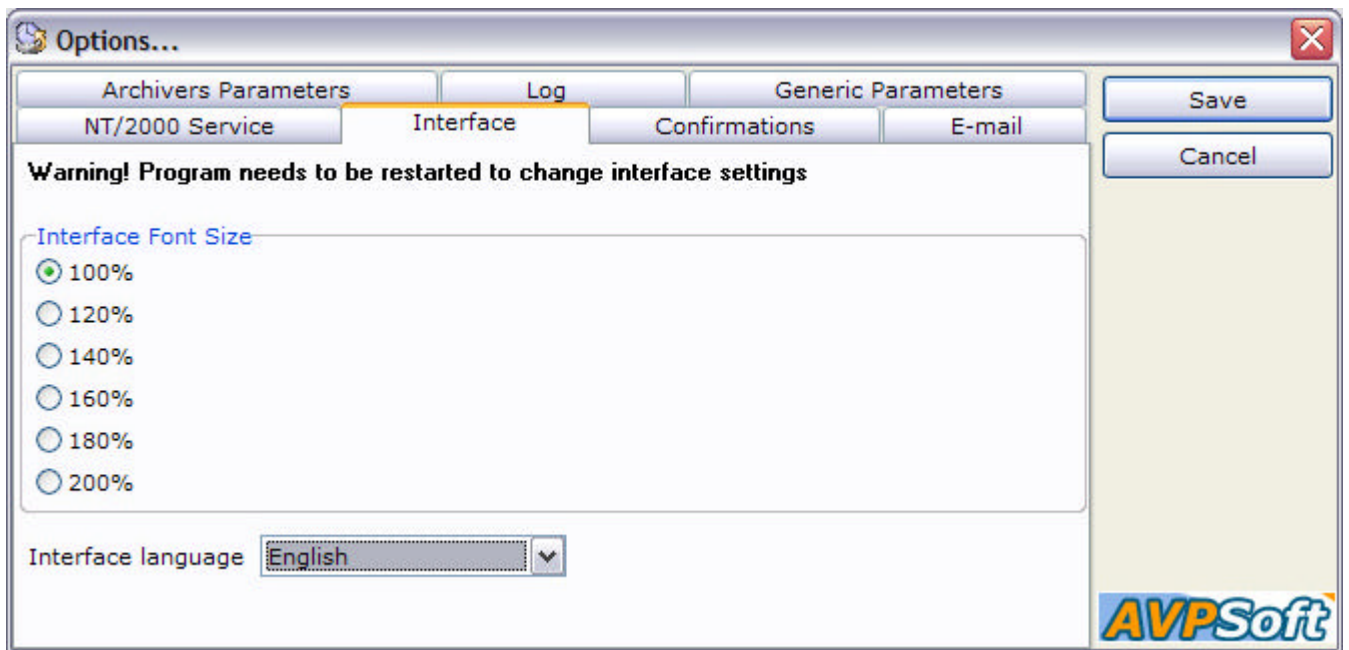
Options...

Archivers Parameters
Log
Generic Parameters
NT/2000 Service
Interface
Confirmations
E-mail

Save
Cancel

Warning! Program needs to be restarted to change interface settings

Interface Font Size
100%
120%
140%
160%
180%
200%

Interface language English

AVPSoft